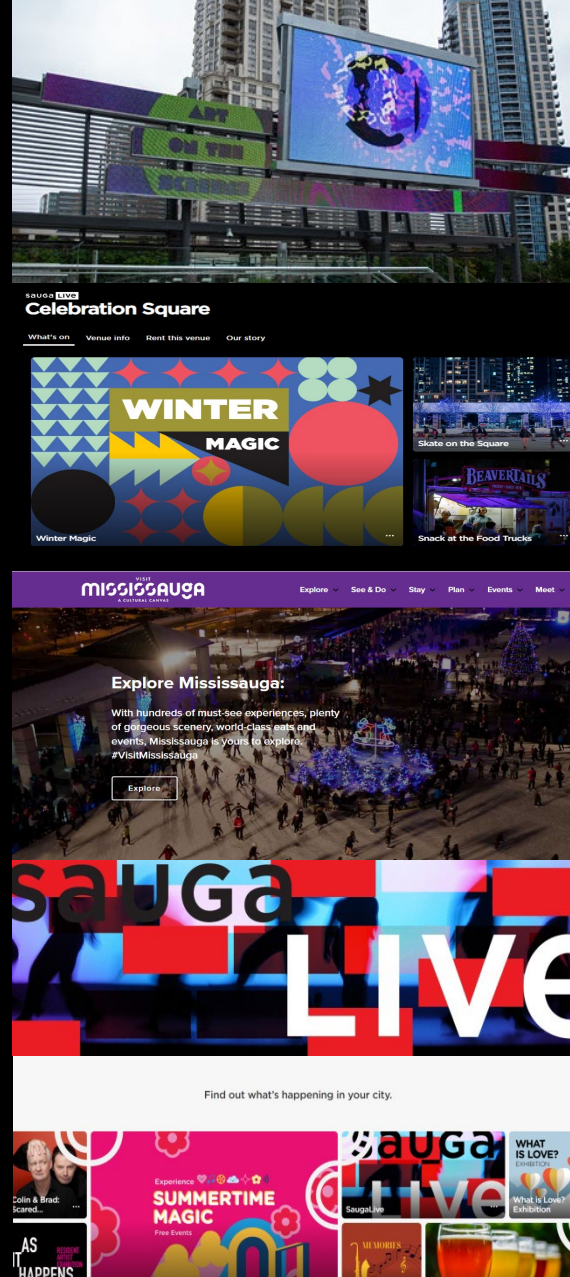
ART ON THE SCREENS

sauga LIVE
Celebration Square

What's on Venue info Rent this venue Our story

WINTER MAGIC

Winter Magic ...

Skate on the Square ...

BEAVERTAILS

Snack at the Food Trucks ...

VISIT
MISSISSAUGA
A CULTURAL CANVAS

Explore See & Do Stay Plan Events Meet

Explore Mississauga:

With hundreds of must-see experiences, plenty of gorgeous scenery, world-class eats and events, Mississauga is yours to explore. #VisitMississauga

Explore

sauga LIVE

Find out what's happening in your city.

Colin & Brad: Scared... ...

Experience
SUMMERTIME MAGIC
Free Events

sauga LIVE
SaugaLive ...

WHAT IS LOVE? EXHIBITION
What is Love? Exhibition

AS IT HAPPENS

RESIDENT ARTIST EXHIBITION

MEMORIES